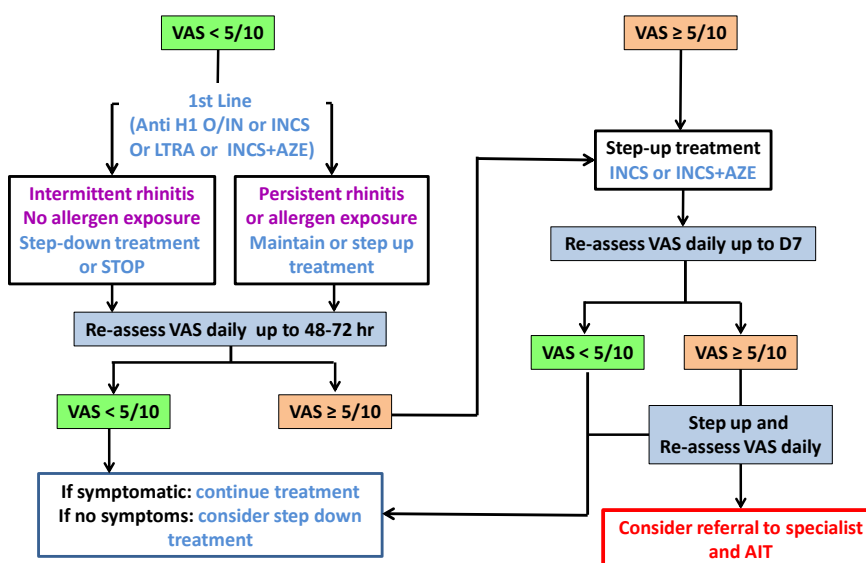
VAS < 5/10

1st Line
(Anti H1 O/IN or INCS
Or LTRA or INCS+AZE)

Intermittent rhinitis
No allergen exposure
Step-down treatment
or STOP

Persistent rhinitis
or allergen exposure
Maintain or step up
treatment

Re-assess VAS daily up to 48-72 hr

VAS < 5/10

VAS ≥ 5/10

If symptomatic: continue treatment
If no symptoms: consider step down
treatment

VAS ≥ 5/10

Step-up treatment
INCS or INCS+AZE

Re-assess VAS daily up to D7

VAS < 5/10

VAS ≥ 5/10

Step up and
Re-assess VAS daily

Consider referral to specialist
and AIT